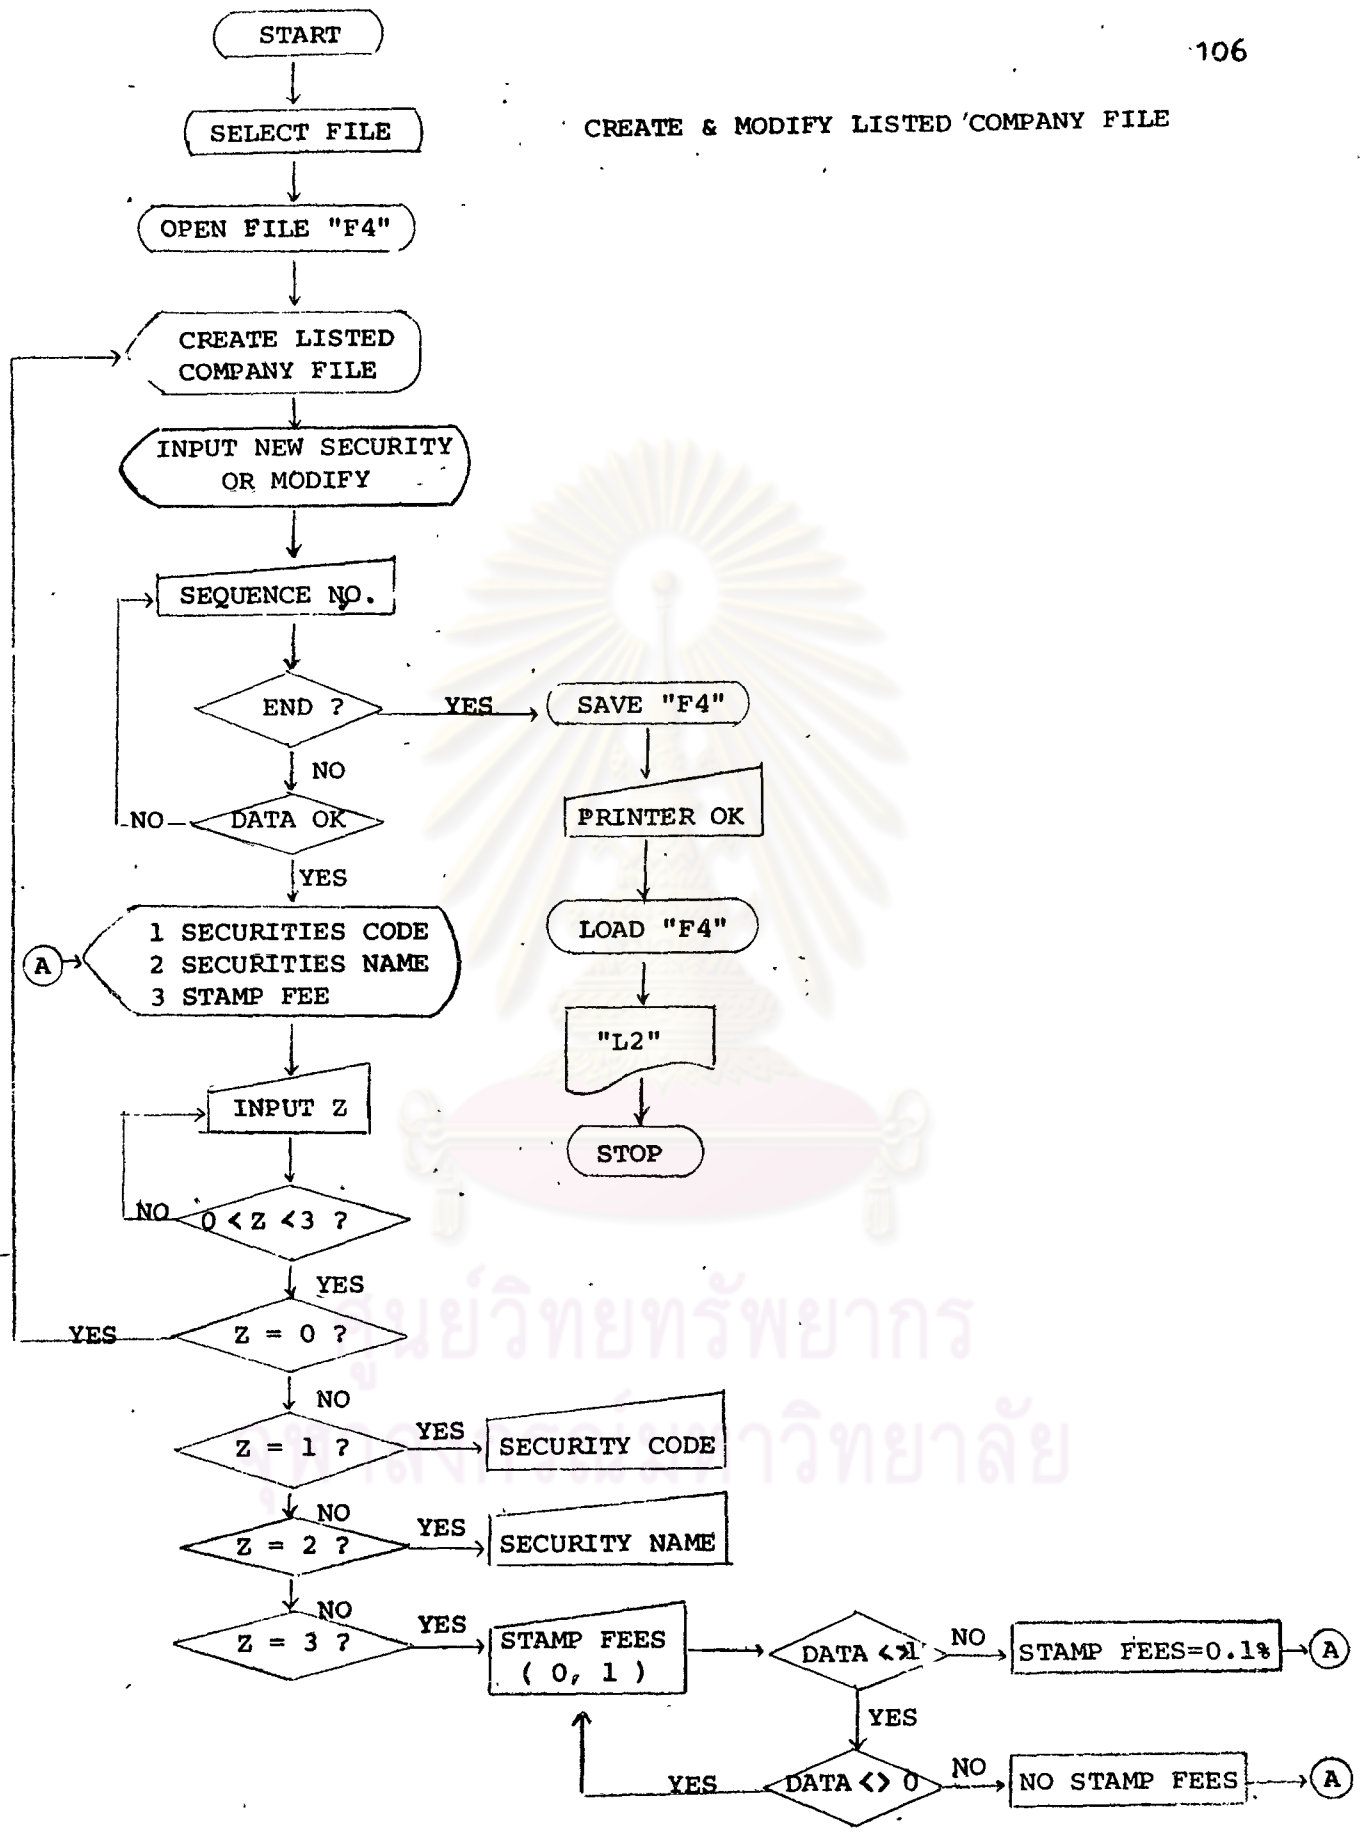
106

CREATE & MODIFY LISTED COMPANY FILE

START

SELECT FILE

OPEN FILE "F4"

CREATE LISTED COMPANY FILE

INPUT NEW SECURITY OR MODIFY

SEQUENCE NO.

END ?

YES

SAVE "F4"

PRINTER OK

LOAD "F4"

"L2"

STOP

NO

NO

DATA OK

YES

A

1 SECURITIES CODE
2 SECURITIES NAME
3 STAMP FEE

INPUT Z

NO

0 < Z < 3 ?

YES

YES

Z = 0 ?

NO

Z = 1 ?

YES

SECURITY CODE

NO

Z = 2 ?

YES

SECURITY NAME

NO

Z = 3 ?

YES

STAMP FEES ( 0, 1 )

DATA <> 1

NO

STAMP FEES=0.1%

A

YES

YES

DATA <> 0

NO

NO STAMP FEES

A

ศูนย์วิทยทรัพยากร
จุฬาลงกรณ์มหาวิทยาลัย